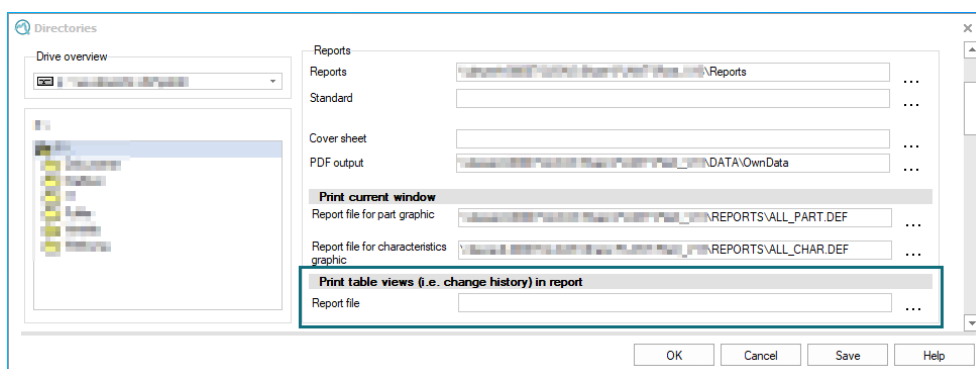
Directories

Drive overview

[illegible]

Reports

Reports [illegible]\Reports ...

Standard ...

Cover sheet ...

PDF output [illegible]\DATA\OwnData ...

Print current window

Report file for part graphic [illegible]\REPORTS\ALL_PART.DEF ...

Report file for characteristics graphic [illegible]\REPORTS\ALL_CHAR.DEF ...

Print table views (i.e. change history) in report

Report file ...

OK Cancel Save Help